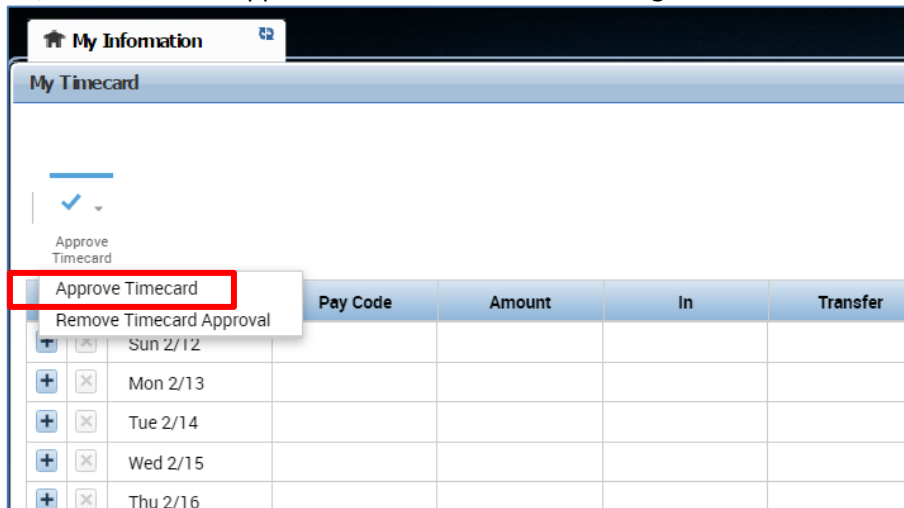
My Information

My Timecard

Approve Timecard

Approve Timecard
Remove Timecard Approval

| | | | Pay Code | Amount | In | Transfer |
|---|---|---|---|---|---|---|
| + | × | Sun 2/12 | | | | |
| + | × | Mon 2/13 | | | | |
| + | × | Tue 2/14 | | | | |
| + | × | Wed 2/15 | | | | |
| + | × | Thu 2/16 | | | | |